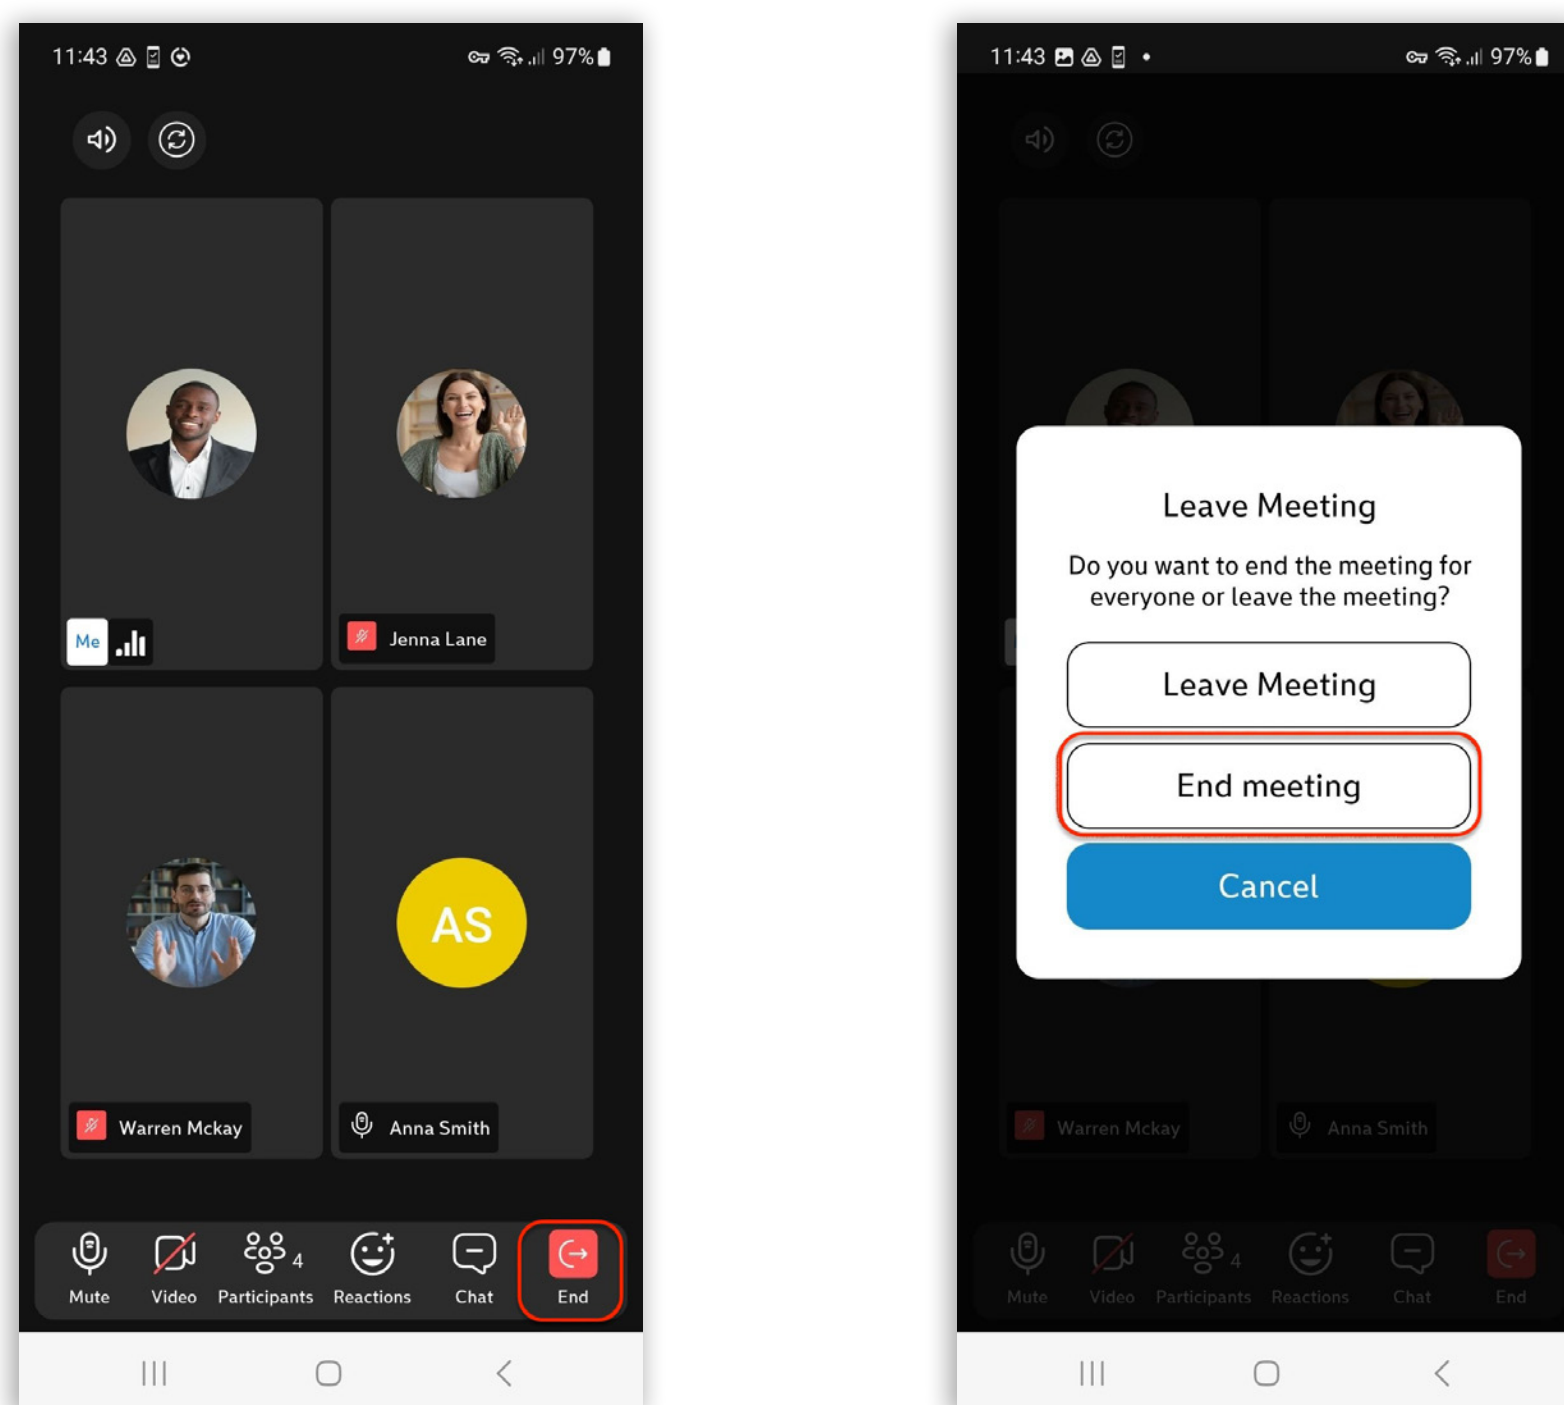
11:43 97%

Me

Jenna Lane

AS

Warren Mckay

Anna Smith

Mute Video Participants 4 Reactions Chat End

11:43 97%

Leave Meeting

Do you want to end the meeting for everyone or leave the meeting?

Leave Meeting

End meeting

Cancel

Warren Mckay

Anna Smith

Mute Video Participants 4 Reactions Chat End